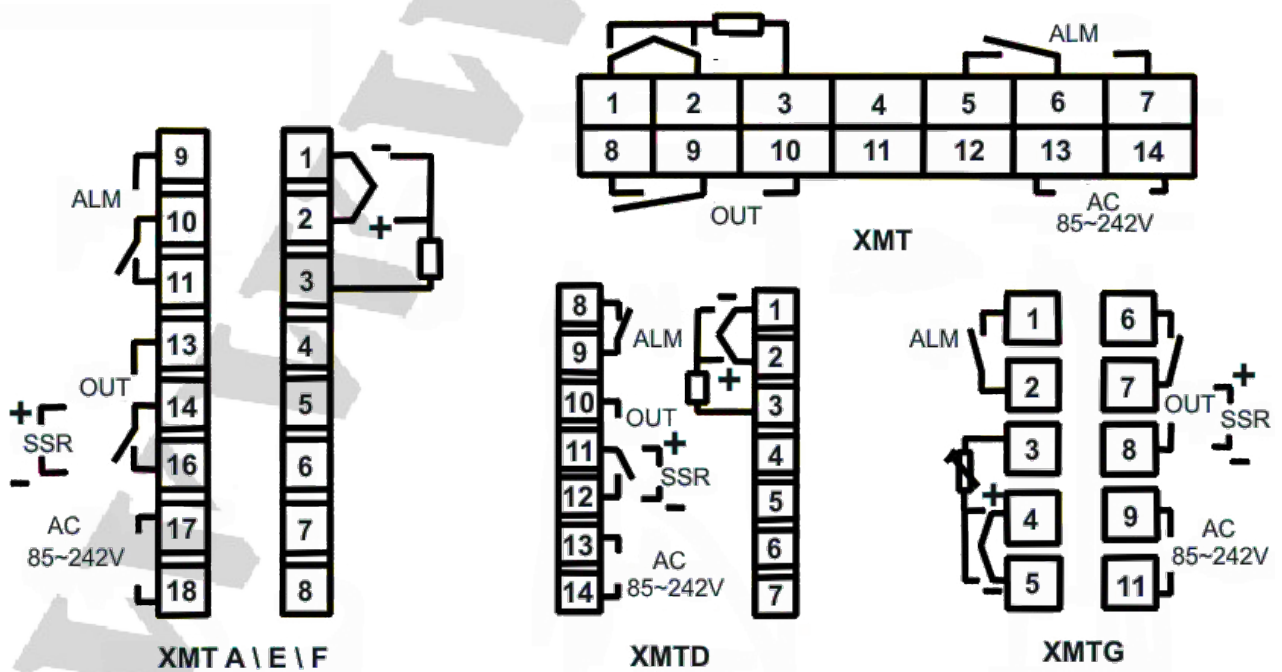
ALM

| 1 | 2 | 3 | 4 | 5 | 6 | 7 |
|---|---|---|---|---|---|---|
| 8 | 9 | 10 | 11 | 12 | 13 | 14 |

OUT

AC 85~242V

XMT

9
ALM
10
11
13
OUT
14
+
SSR
16
-
AC 85~242V
17
18

1
-
2
+
3
4
5
6
7
8

XMT A \ E \ F

8
ALM
9
10
OUT
11
+
SSR
12
-
13
AC
14
85~242V

-
1
2
+
3
4
5
6
7

XMTD

ALM
1
2
3
+
4
-
5

6
7
OUT
+
SSR
8
-
9
AC 85~242V
11

XMTG